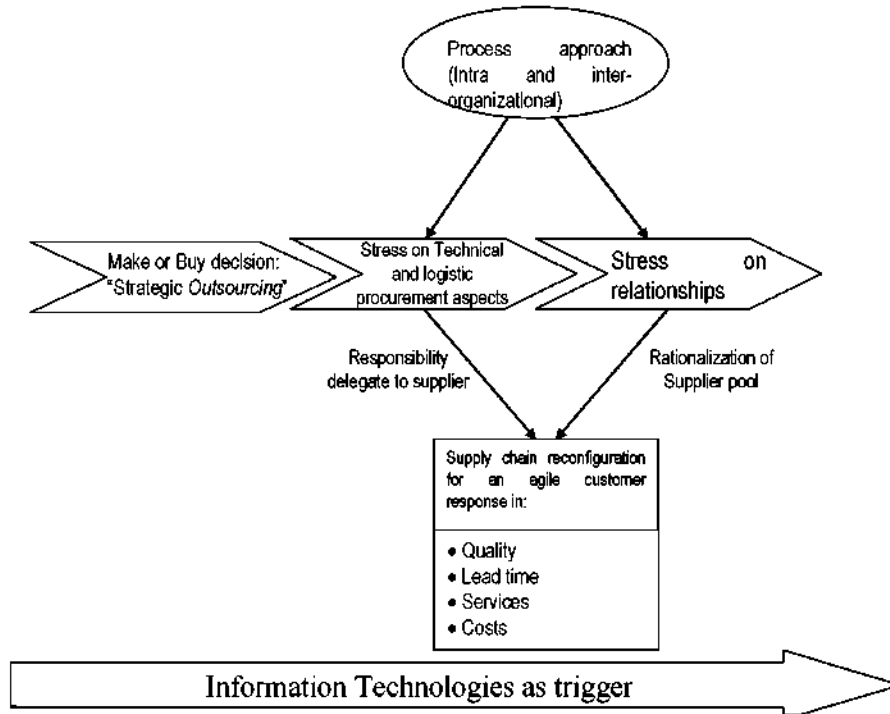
Process approach (Intra and inter-organizational)

Make or Buy decision: "Strategic Outsourcing"

Stress on Technical and logistic procurement aspects

Stress on relationships

Responsibility delegate to supplier

Rationalization of Supplier pool

Supply chain reconfiguration for an agile customer response in:

• Quality
• Lead time
• Services
• Costs

Information Technologies as trigger